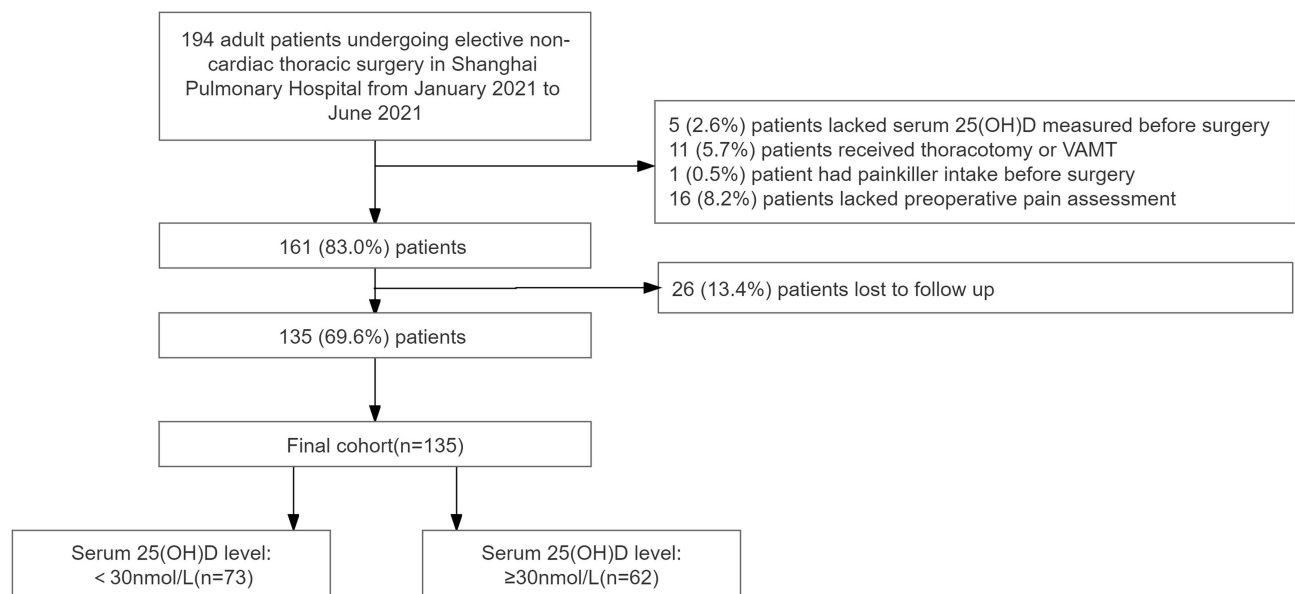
194 adult patients undergoing elective noncardiac thoracic surgery in Shanghai Pulmonary Hospital from January 2021 to June 2021

5 (2.6%) patients lacked serum 25(OH)D measured before surgery
11 (5.7%) patients received thoracotomy or VAMT
1 (0.5%) patient had painkiller intake before surgery
16 (8.2%) patients lacked preoperative pain assessment

161 (83.0%) patients

26 (13.4%) patients lost to follow up

135 (69.6%) patients

Final cohort(n=135)

Serum 25(OH)D level: < 30nmol/L(n=73)

Serum 25(OH)D level: ≥30nmol/L(n=62)